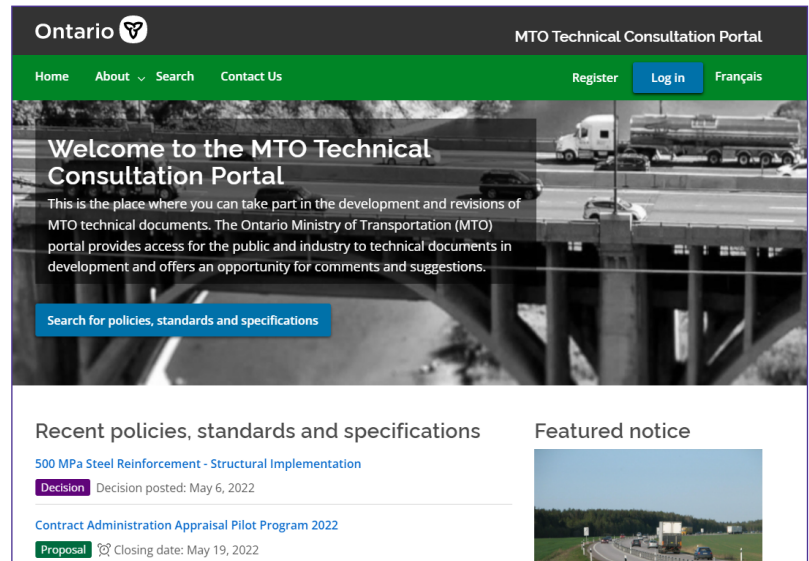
Ontario

MTO Technical Consultation Portal

Home About Search Contact Us

Register Log in Français

Welcome to the MTO Technical Consultation Portal

This is the place where you can take part in the development and revisions of MTO technical documents. The Ontario Ministry of Transportation (MTO) portal provides access for the public and industry to technical documents in development and offers an opportunity for comments and suggestions.

Search for policies, standards and specifications

Recent policies, standards and specifications

500 MPa Steel Reinforcement - Structural Implementation

Decision Decision posted: May 6, 2022

Contract Administration Appraisal Pilot Program 2022

Proposal Closing date: May 19, 2022

Featured notice